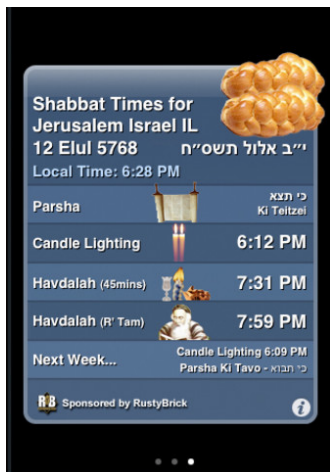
Shabbat Times for Jerusalem Israel IL

12 Elul 5768 י״ב אלול תשס״ח

Local Time: 6:28 PM

Parsha כי תצא Ki Teitzei

Candle Lighting 6:12 PM

Havdalah (45mins) 7:31 PM

Havdalah (R' Tam) 7:59 PM

Next Week... Candle Lighting 6:09 PM

Parsha Ki Tavo - כי תבוא

R&B Sponsored by RustyBrick

i